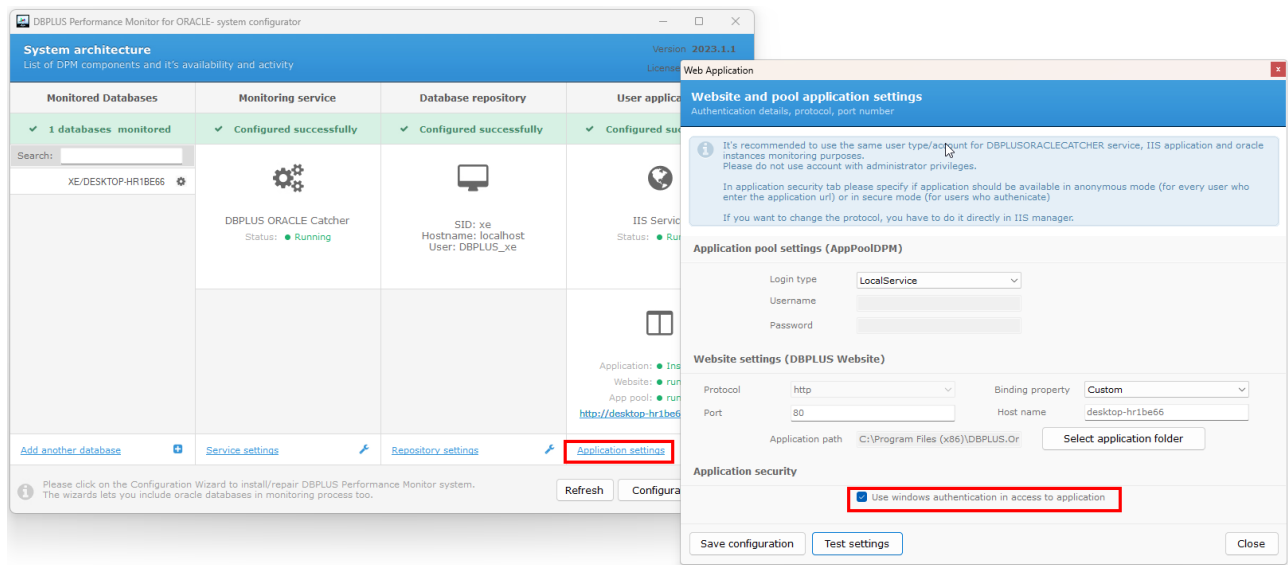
DBPLUS Performance Monitor for ORACLE- system configurator

System architecture
List of DPM components and it's availability and activity

Version 2023.1.1
License

| Monitored Databases | Monitoring service | Database repository | User applica |
|---|---|---|---|
| ✔ 1 databases monitored | ✔ Configured successfully | ✔ Configured successfully | ✔ Configured suc |

Search:

XE/DESKTOP-HR1BE66

DBPLUS ORACLE Catcher
Status: ● Running

SID: xe
Hostname: localhost
User: DBPLUS_xe

IIS Servic
Status: ● Ru

Application: ● Ins
Website: ● run
App pool: ● run
http://desktop-hr1be6

Add another database
Service settings
Repository settings
Application settings

Please click on the Configuration Wizard to install/repair DBPLUS Performance Monitor system. The wizards lets you include oracle databases in monitoring process too.

Refresh
Configura

Web Application

Website and pool application settings
Authentication details, protocol, port number

It's recommended to use the same user type/account for DBPLUSORACLECATCHER service, IIS application and oracle instances monitoring purposes.
Please do not use account with administrator privileges.

In application security tab please specify if application should be available in anonymous mode (for every user who enter the application url) or in secure mode (for users who authenicate)

If you want to change the protocol, you have to do it directly in IIS manager.

Application pool settings (AppPoolDPM)

Login type LocalService
Username
Password

Website settings (DBPLUS Website)

Protocol http
Binding property Custom
Port 80
Host name desktop-hr1be66
Application path C:\Program Files (x86)\DBPLUS.Or
Select application folder

Application security

Use windows authentication in access to application

Save configuration
Test settings
Close